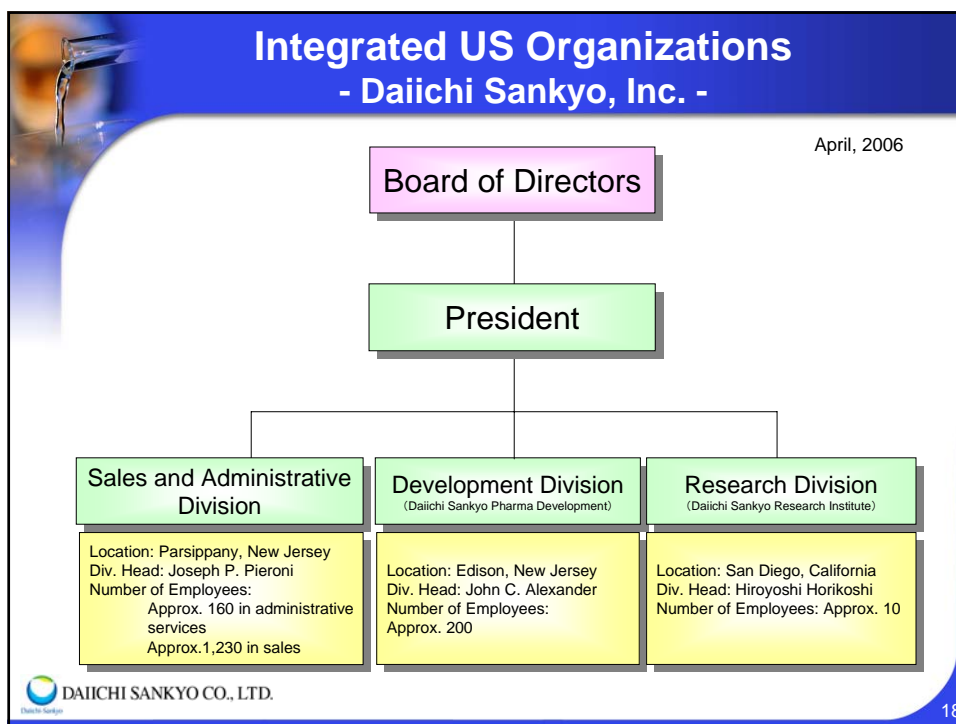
Integrated US Organizations
- Daiichi Sankyo, Inc. -

April, 2006

Board of Directors

President

Sales and Administrative Division

Location: Parsippany, New Jersey
Div. Head: Joseph P. Pieroni
Number of Employees:
Approx. 160 in administrative services
Approx.1,230 in sales

Development Division
(Daiichi Sankyo Pharma Development)

Location: Edison, New Jersey
Div. Head: John C. Alexander
Number of Employees:
Approx. 200

Research Division
(Daiichi Sankyo Research Institute)

Location: San Diego, California
Div. Head: Hiroyoshi Horikoshi
Number of Employees: Approx. 10

DAIICHI SANKYO CO., LTD.

18